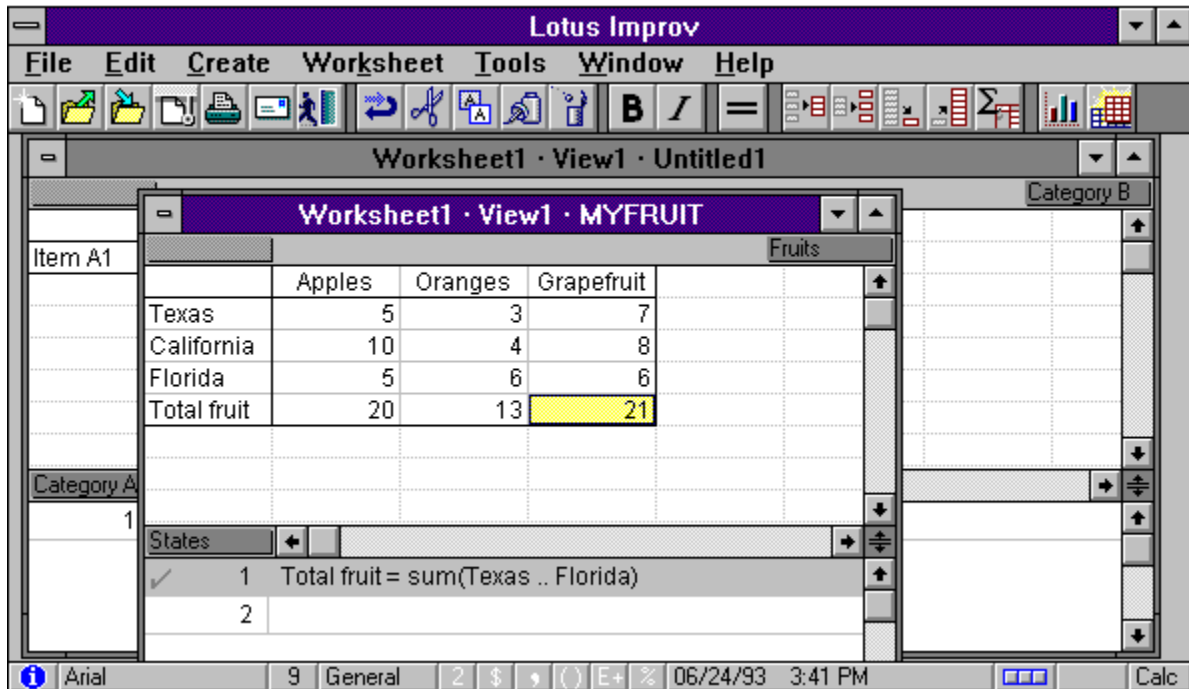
Lotus Improv

File Edit Create Worksheet Tools Window Help

B I

Worksheet1 · View1 · Untitled1

Category B

Item A1

Category A

1

Worksheet1 · View1 · MYFRUIT

Fruits

| | Apples | Oranges | Grapefruit |
|---|---|---|---|
| Texas | 5 | 3 | 7 |
| California | 10 | 4 | 8 |
| Florida | 5 | 6 | 6 |
| Total fruit | 20 | 13 | 21 |

States

1 Total fruit = sum(Texas .. Florida)
2

Arial | 9 | General | 2 | $ | , | ( ) | E+ | % | 06/24/93 3:41 PM | Calc